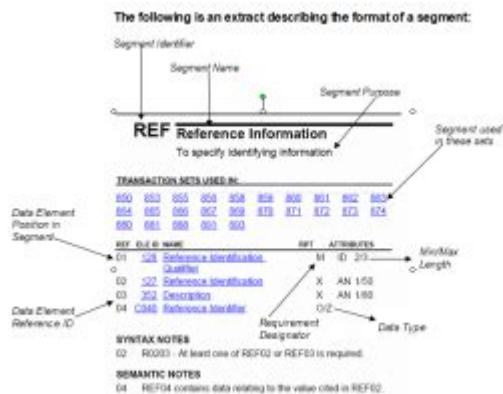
The following is an extract describing the format of a segment:

Segment Identifier

Segment Name

Segment Purpose

REF Reference Information

To specify identifying information

Segment used in these sets

TRANSACTION SETS USED IN:

850 853 855 856 858 859 860 861 862 865
864 865 866 867 868 870 871 872 873 874
880 881 888 893 903

Data Element Position in Segment

| REF | ELE ID | NAME | RPT | ATTRIBUTES |
|---|---|---|---|---|
| 01 | 128 | Reference Identification Qualifier | M | ID 2/3 |
| 02 | 127 | Reference Identification | X | AN 1/50 |
| 03 | 352 | Description | X | AN 1/80 |
| 04 | C040 | Reference Identifier | O/Z | |

Min/Max Length

Data Element Reference ID

Requirement Designator

Data Type

SYNTAX NOTES

02 R0203 - At least one of REF02 or REF03 is required.

SEMANTIC NOTES

04 REF04 contains data relating to the value cited in REF02.